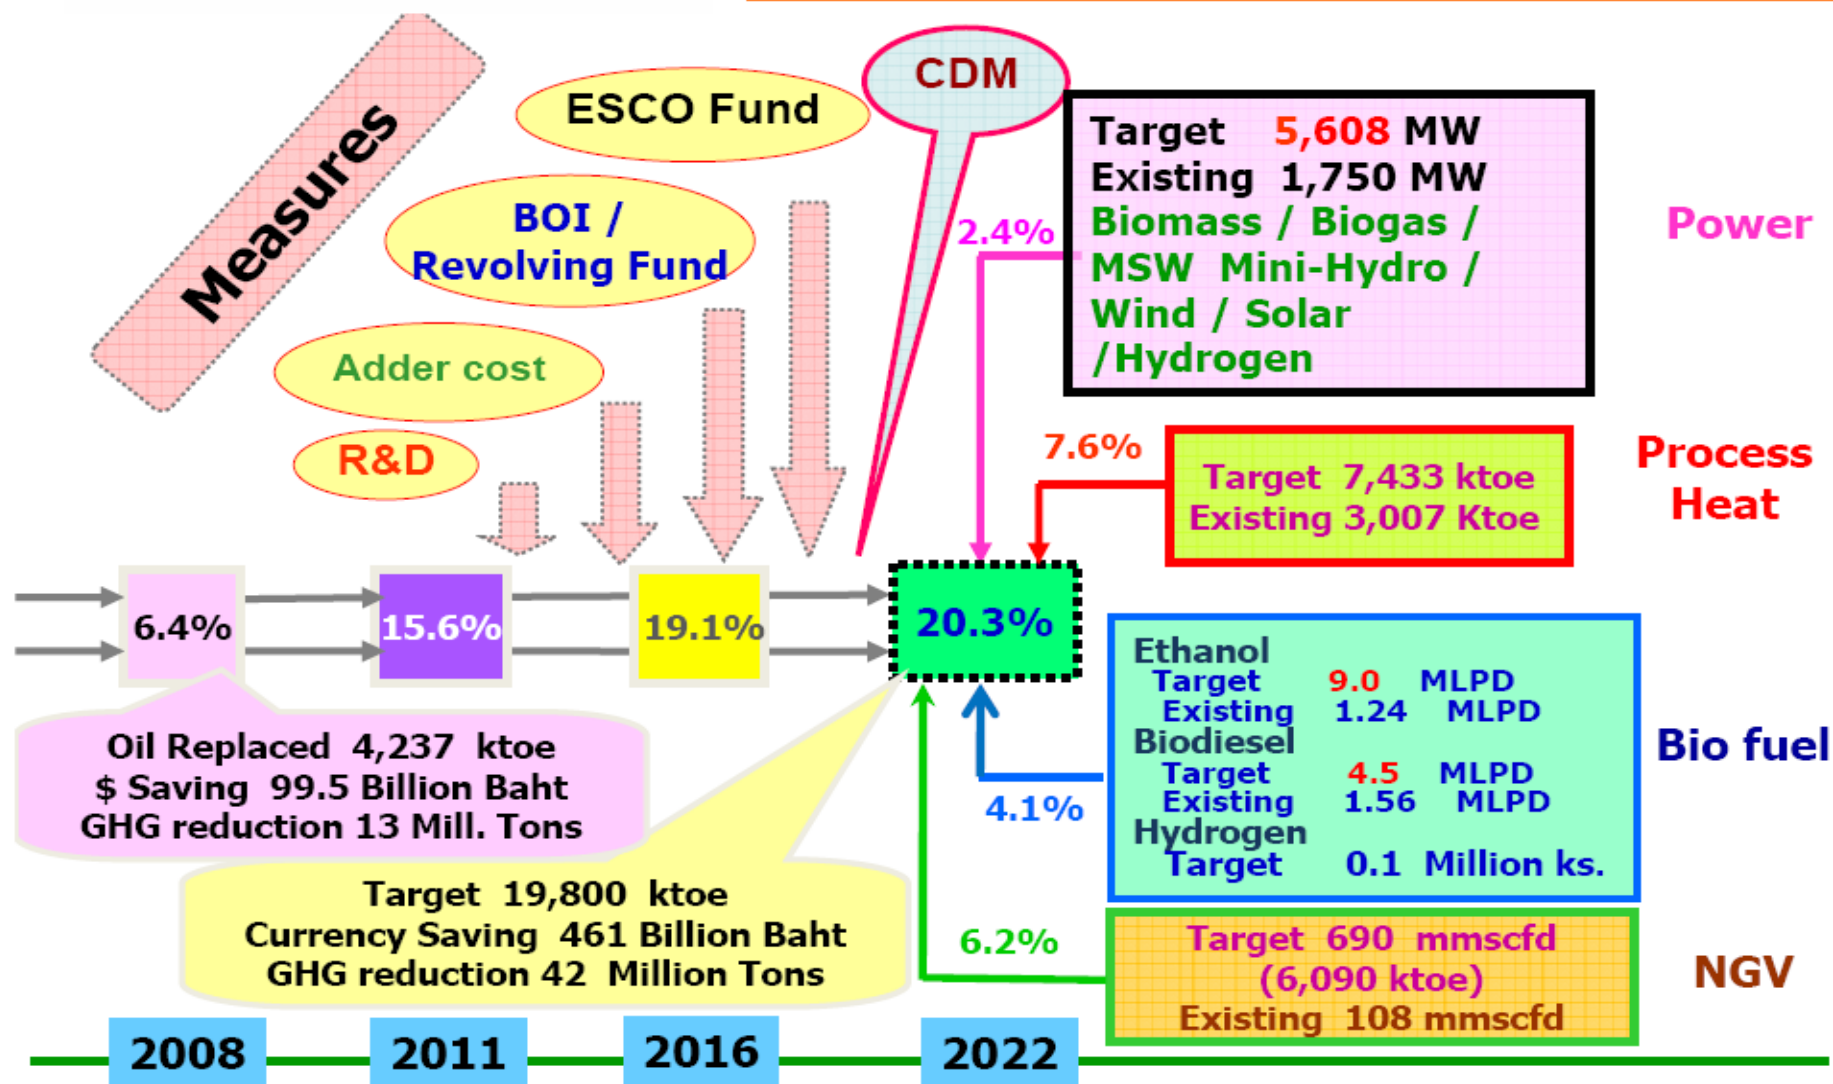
Measures

ESCO Fund

CDM

BOI / Revolving Fund

Adder cost

R&D

Target 5,608 MW
Existing 1,750 MW
Biomass / Biogas / MSW Mini-Hydro / Wind / Solar /Hydrogen

Power

2.4%

7.6%

Target 7,433 ktoe
Existing 3,007 Ktoe

Process Heat

6.4%

15.6%

19.1%

20.3%

Ethanol
Target 9.0 MLPD
Existing 1.24 MLPD
Biodiesel
Target 4.5 MLPD
Existing 1.56 MLPD
Hydrogen
Target 0.1 Million ks.

Bio fuel

4.1%

Oil Replaced 4,237 ktoe
$ Saving 99.5 Billion Baht
GHG reduction 13 Mill. Tons

Target 19,800 ktoe
Currency Saving 461 Billion Baht
GHG reduction 42 Million Tons

6.2%

Target 690 mmscfd
(6,090 ktoe)
Existing 108 mmscfd

NGV

2008

2011

2016

2022